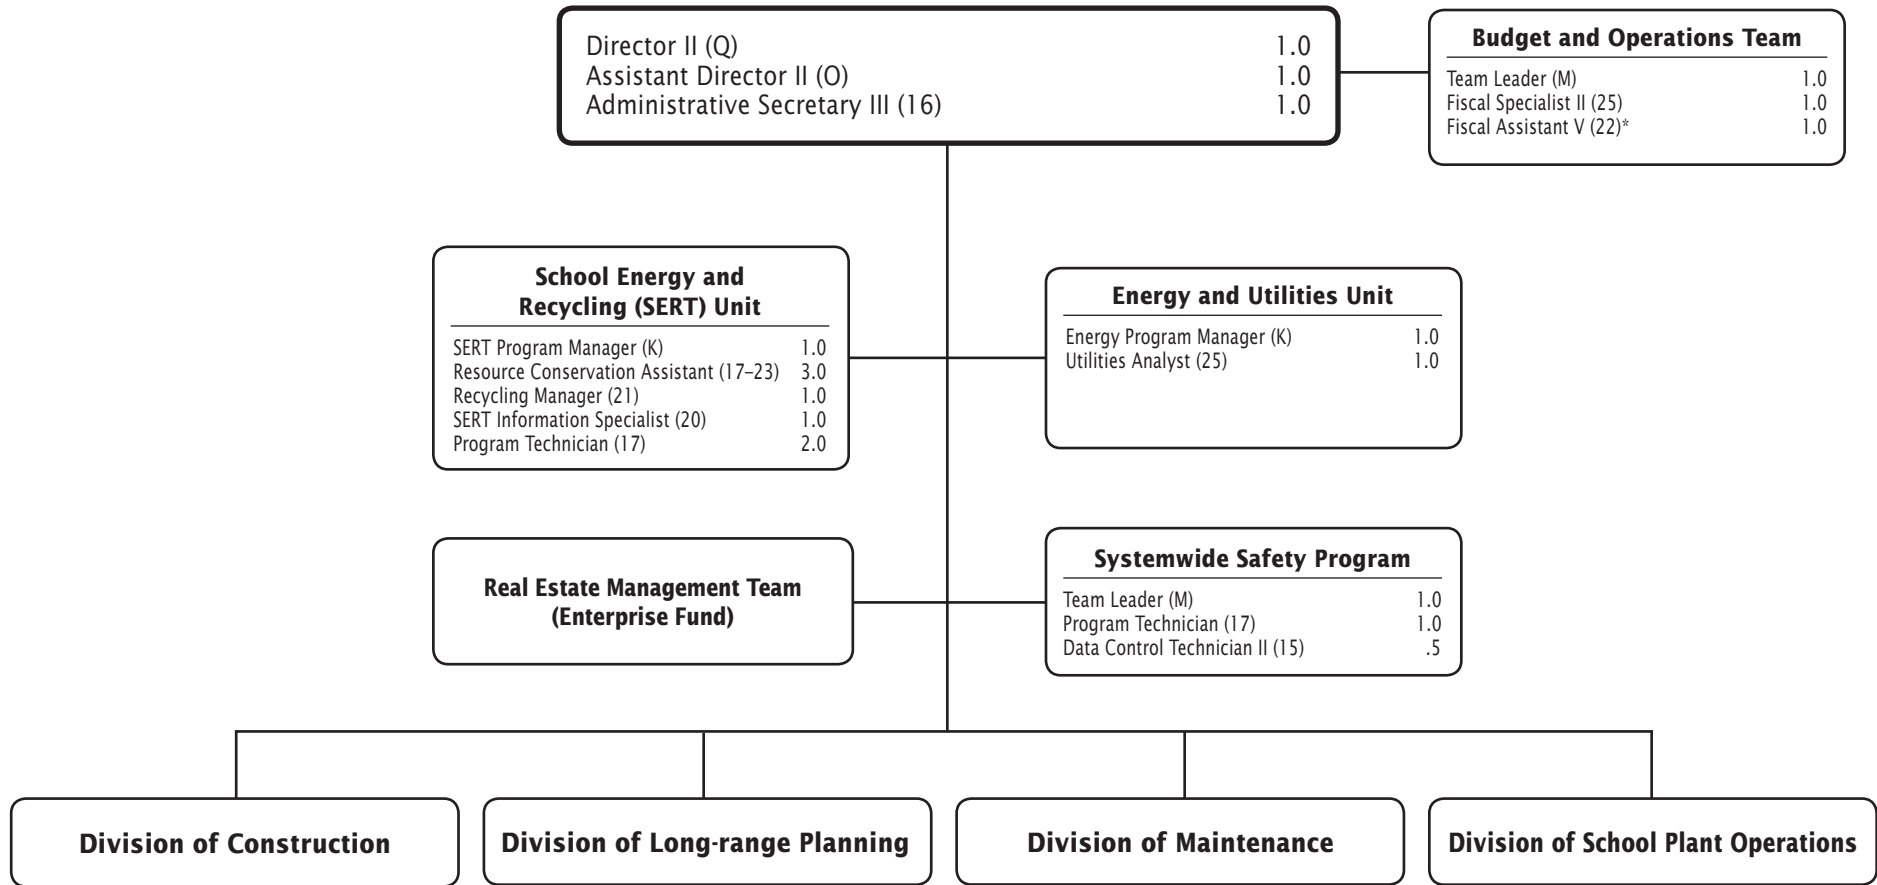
Director II (Q) 1.0
Assistant Director II (O) 1.0
Administrative Secretary III (16) 1.0

Budget and Operations Team

| | |
|---|---|
| Team Leader (M) | 1.0 |
| Fiscal Specialist II (25) | 1.0 |
| Fiscal Assistant V (22)* | 1.0 |

School Energy and Recycling (SERT) Unit

| | |
|---|---|
| SERT Program Manager (K) | 1.0 |
| Resource Conservation Assistant (17–23) | 3.0 |
| Recycling Manager (21) | 1.0 |
| SERT Information Specialist (20) | 1.0 |
| Program Technician (17) | 2.0 |

Energy and Utilities Unit

| | |
|---|---|
| Energy Program Manager (K) | 1.0 |
| Utilities Analyst (25) | 1.0 |

Real Estate Management Team (Enterprise Fund)

Systemwide Safety Program

| | |
|---|---|
| Team Leader (M) | 1.0 |
| Program Technician (17) | 1.0 |
| Data Control Technician II (15) | .5 |

Division of Construction

Division of Long-range Planning

Division of Maintenance

Division of School Plant Operations